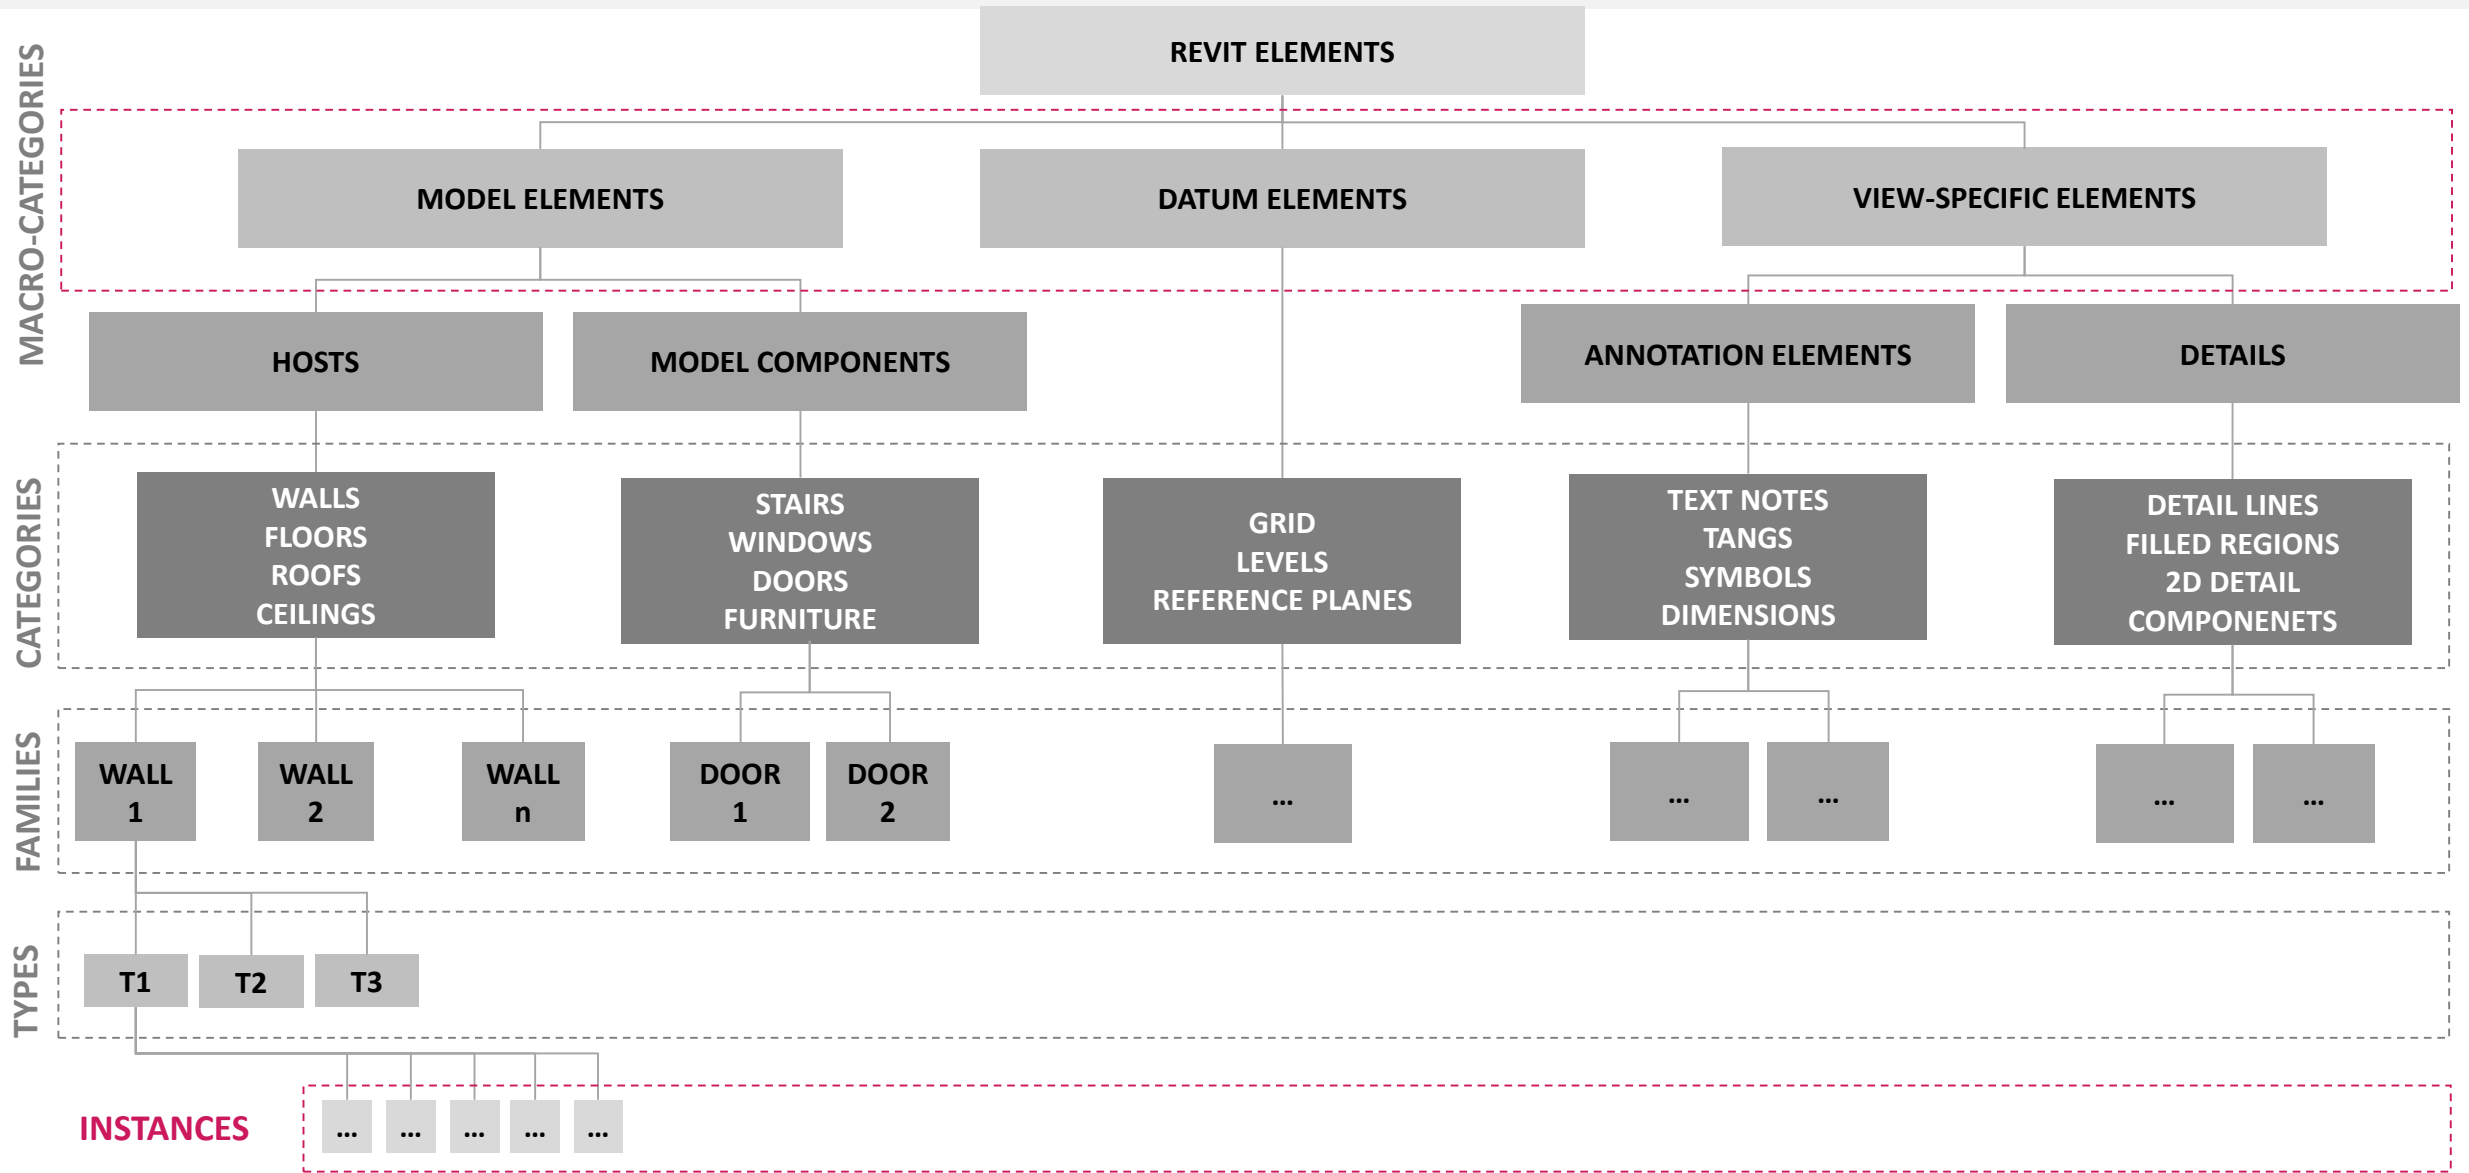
MACRO-CATEGORIES

REVIT ELEMENTS

MODEL ELEMENTS

DATUM ELEMENTS

VIEW-SPECIFIC ELEMENTS

HOSTS

MODEL COMPONENTS

ANNOTATION ELEMENTS

DETAILS

CATEGORIES

WALLS
FLOORS
ROOFS
CEILINGS

STAIRS
WINDOWS
DOORS
FURNITURE

GRID
LEVELS
REFERENCE PLANES

TEXT NOTES
TANGS
SYMBOLS
DIMENSIONS

DETAIL LINES
FILLED REGIONS
2D DETAIL
COMPONENETS

FAMILIES

WALL 1

WALL 2

WALL n

DOOR 1

DOOR 2

...

...

...

...

...

TYPES

T1

T2

T3

INSTANCES

...

...

...

...

...